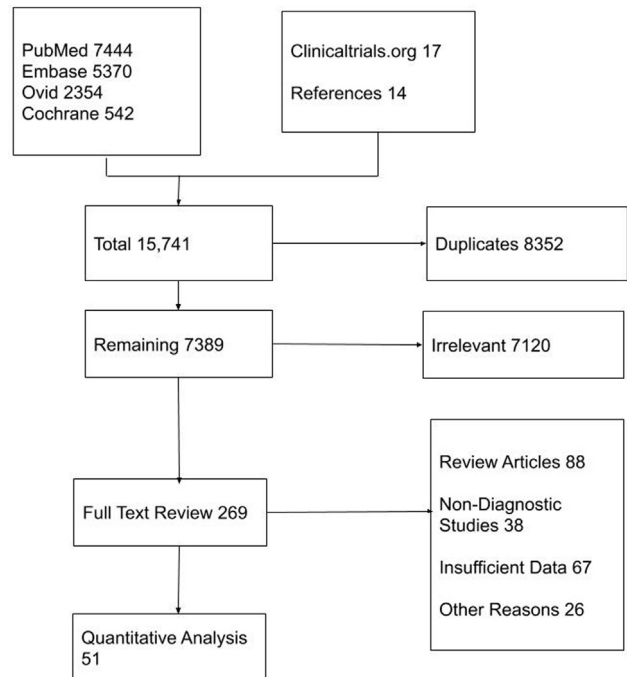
PubMed 7444
Embase 5370
Ovid 2354
Cochrane 542

Clinicaltrials.org 17

References 14

Total 15,741

Duplicates 8352

Remaining 7389

Irrelevant 7120

Full Text Review 269

Review Articles 88

Non-Diagnostic Studies 38

Insufficient Data 67

Other Reasons 26

Quantitative Analysis 51